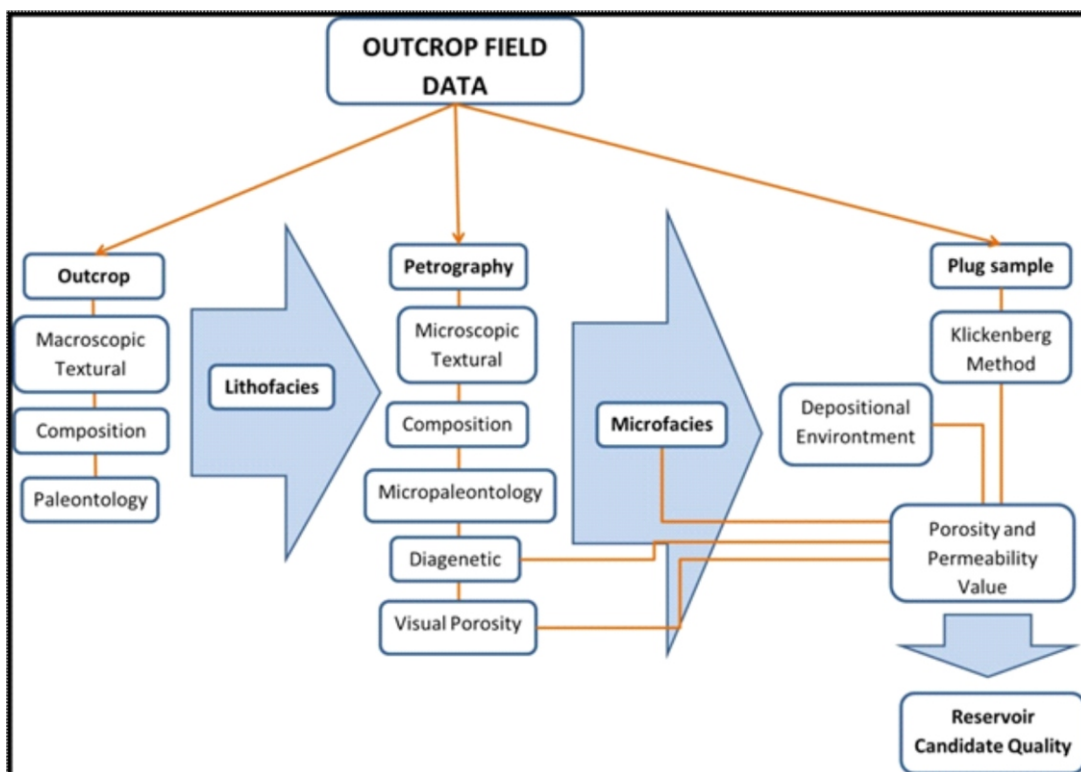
OUTCROP FIELD DATA

Outcrop

Macroscopic Textural

Composition

Paleontology

Lithofacies

Petrography

Microscopic Textural

Composition

Micropaleontology

Diagenetic

Visual Porosity

Microfacies

Plug sample

Klickenberg Method

Depositional Environtment

Porosity and Permeability Value

Reservoir Candidate Quality